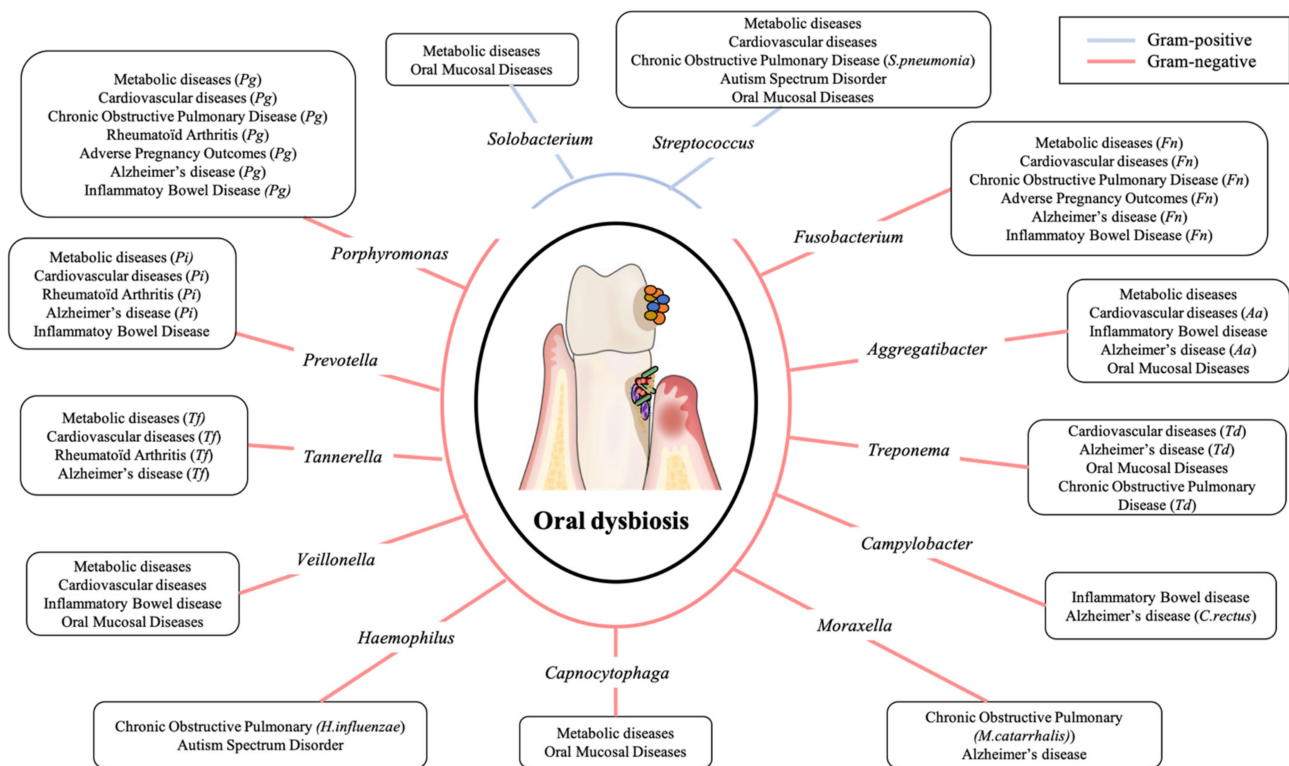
Gram-positive
Gram-negative

Metabolic diseases
Oral Mucosal Diseases

Solobacterium

Metabolic diseases
Cardiovascular diseases
Chronic Obstructive Pulmonary Disease (S.pneumonia)
Autism Spectrum Disorder
Oral Mucosal Diseases

Streptococcus

Metabolic diseases (Pg)
Cardiovascular diseases (Pg)
Chronic Obstructive Pulmonary Disease (Pg)
Rheumatoïd Arthritis (Pg)
Adverse Pregnancy Outcomes (Pg)
Alzheimer's disease (Pg)
Inflammatoy Bowel Disease (Pg)

Porphyromonas

Metabolic diseases (Fn)
Cardiovascular diseases (Fn)
Chronic Obstructive Pulmonary Disease (Fn)
Adverse Pregnancy Outcomes (Fn)
Alzheimer's disease (Fn)
Inflammatoy Bowel Disease (Fn)

Fusobacterium

Metabolic diseases (Pi)
Cardiovascular diseases (Pi)
Rheumatoïd Arthritis (Pi)
Alzheimer's disease (Pi)
Inflammatoy Bowel Disease

Prevotella

Metabolic diseases
Cardiovascular diseases (Aa)
Inflammatory Bowel disease
Alzheimer's disease (Aa)
Oral Mucosal Diseases

Aggregatibacter

Metabolic diseases (Tf)
Cardiovascular diseases (Tf)
Rheumatoïd Arthritis (Tf)
Alzheimer's disease (Tf)

Tannerella

Cardiovascular diseases (Td)
Alzheimer's disease (Td)
Oral Mucosal Diseases
Chronic Obstructive Pulmonary Disease (Td)

Treponema

Oral dysbiosis

Campylobacter

Metabolic diseases
Cardiovascular diseases
Inflammatory Bowel disease
Oral Mucosal Diseases

Veillonella

Inflammatory Bowel disease
Alzheimer's disease (C.rectus)

Haemophilus

Moraxella

Capnocytophaga

Chronic Obstructive Pulmonary (H.influenzae)
Autism Spectrum Disorder

Metabolic diseases
Oral Mucosal Diseases

Chronic Obstructive Pulmonary (M.catarrhalis))
Alzheimer's disease